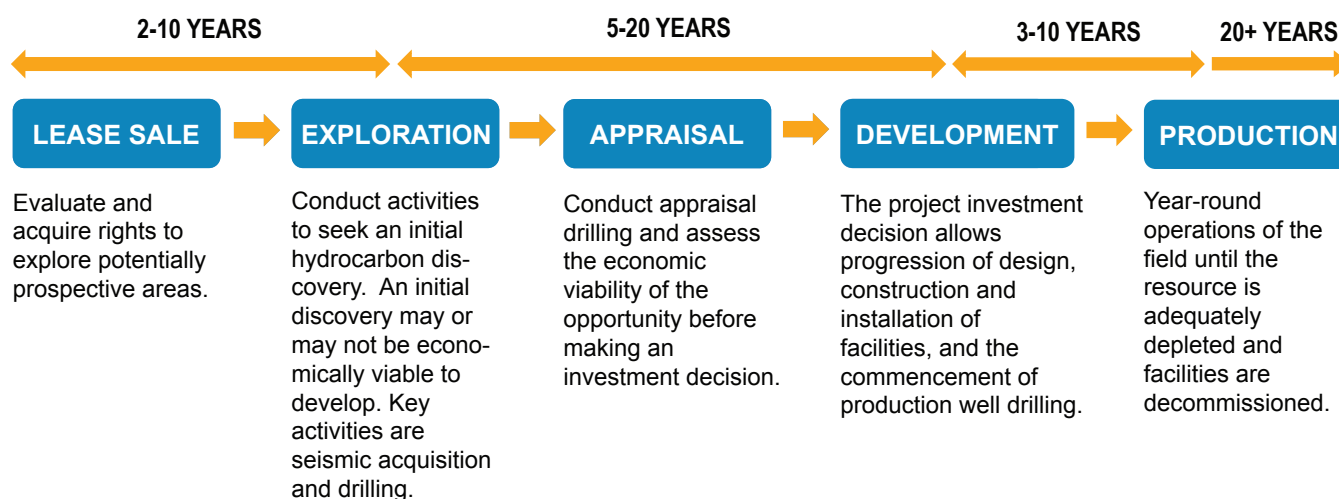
2-10 YEARS

5-20 YEARS

3-10 YEARS

20+ YEARS

LEASE SALE

Evaluate and acquire rights to explore potentially prospective areas.

EXPLORATION

Conduct activities to seek an initial hydrocarbon discovery.  An initial discovery may or may not be economically viable to develop. Key activities are seismic acquisition and drilling.

APPRAISAL

Conduct appraisal drilling and assess the economic viability of the opportunity before making an investment decision.

DEVELOPMENT

The project investment decision allows progression of design, construction and installation of facilities, and the commencement of production well drilling.

PRODUCTION

Year-round operations of the field until the resource is adequately depleted and facilities are decommissioned.